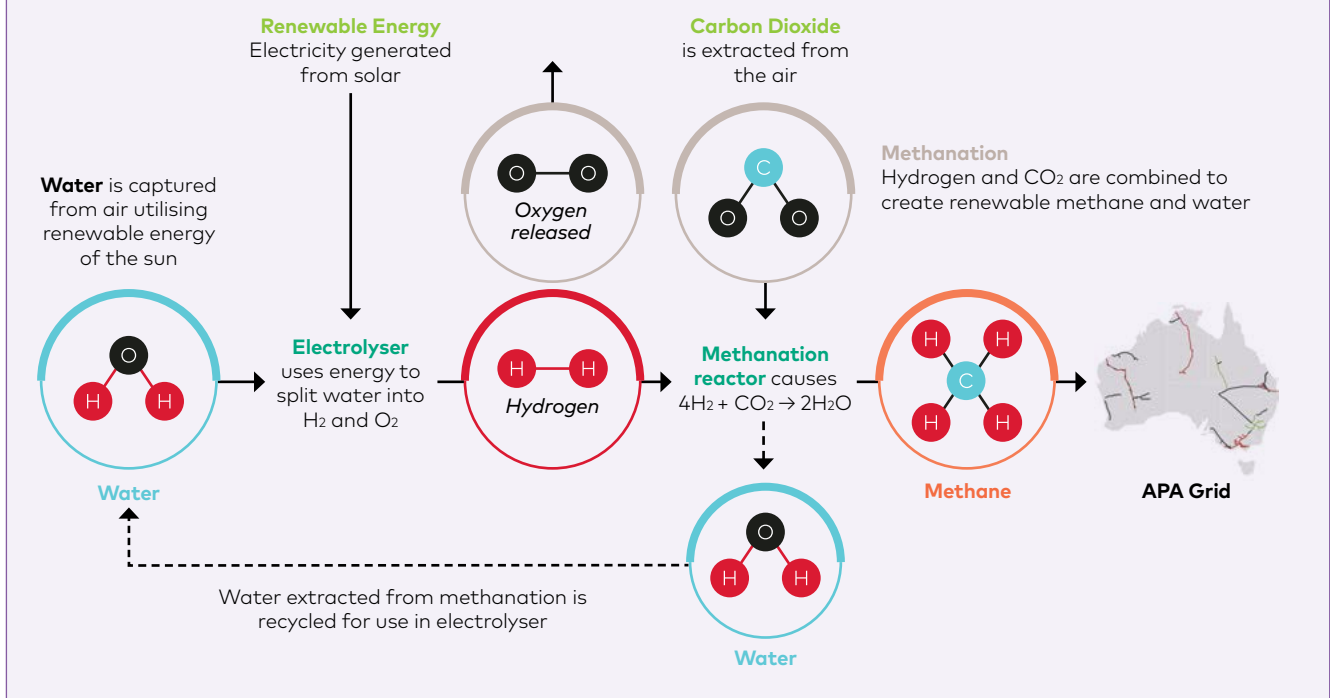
Renewable Energy
Electricity generated from solar

Carbon Dioxide
is extracted from the air

Methanation
Hydrogen and $CO_2$ are combined to create renewable methane and water

Water is captured from air utilising renewable energy of the sun

O O
Oxygen released

C
O O

O
H H
Water

Electrolyser uses energy to split water into $H_2$ and $O_2$

H H
Hydrogen

Methanation reactor causes $4H_2 + CO_2 \rightarrow 2H_2O$

H H
C
H H
Methane

APA Grid

O
H H
Water

Water extracted from methanation is recycled for use in electrolyser